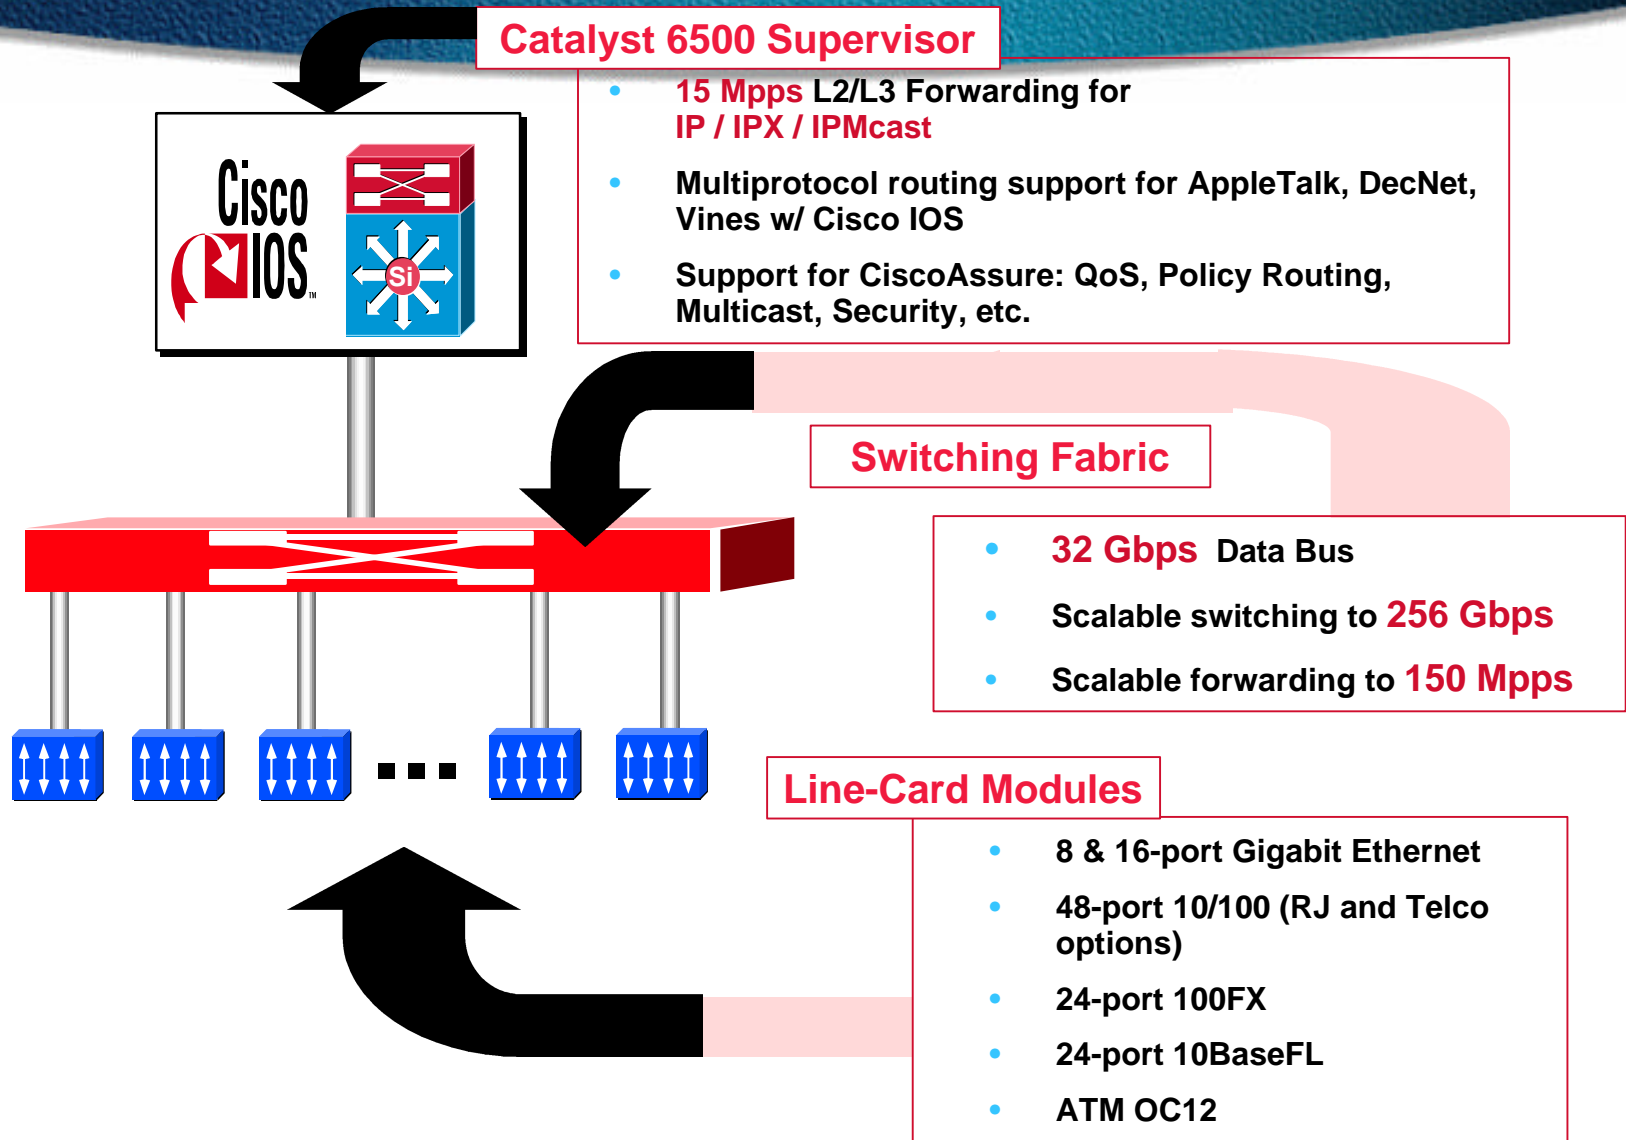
Catalyst 6500 Supervisor

Cisco IOS

Si

- 15 Mpps L2/L3 Forwarding for IP / IPX / IPMcast
- Multiprotocol routing support for AppleTalk, DecNet, Vines w/ Cisco IOS
- Support for CiscoAssure: QoS, Policy Routing, Multicast, Security, etc.

Switching Fabric

- 32 Gbps Data Bus
- Scalable switching to 256 Gbps
- Scalable forwarding to 150 Mpps

Line-Card Modules

- 8 & 16-port Gigabit Ethernet
- 48-port 10/100 (RJ and Telco options)
- 24-port 100FX
- 24-port 10BaseFL
- ATM OC12